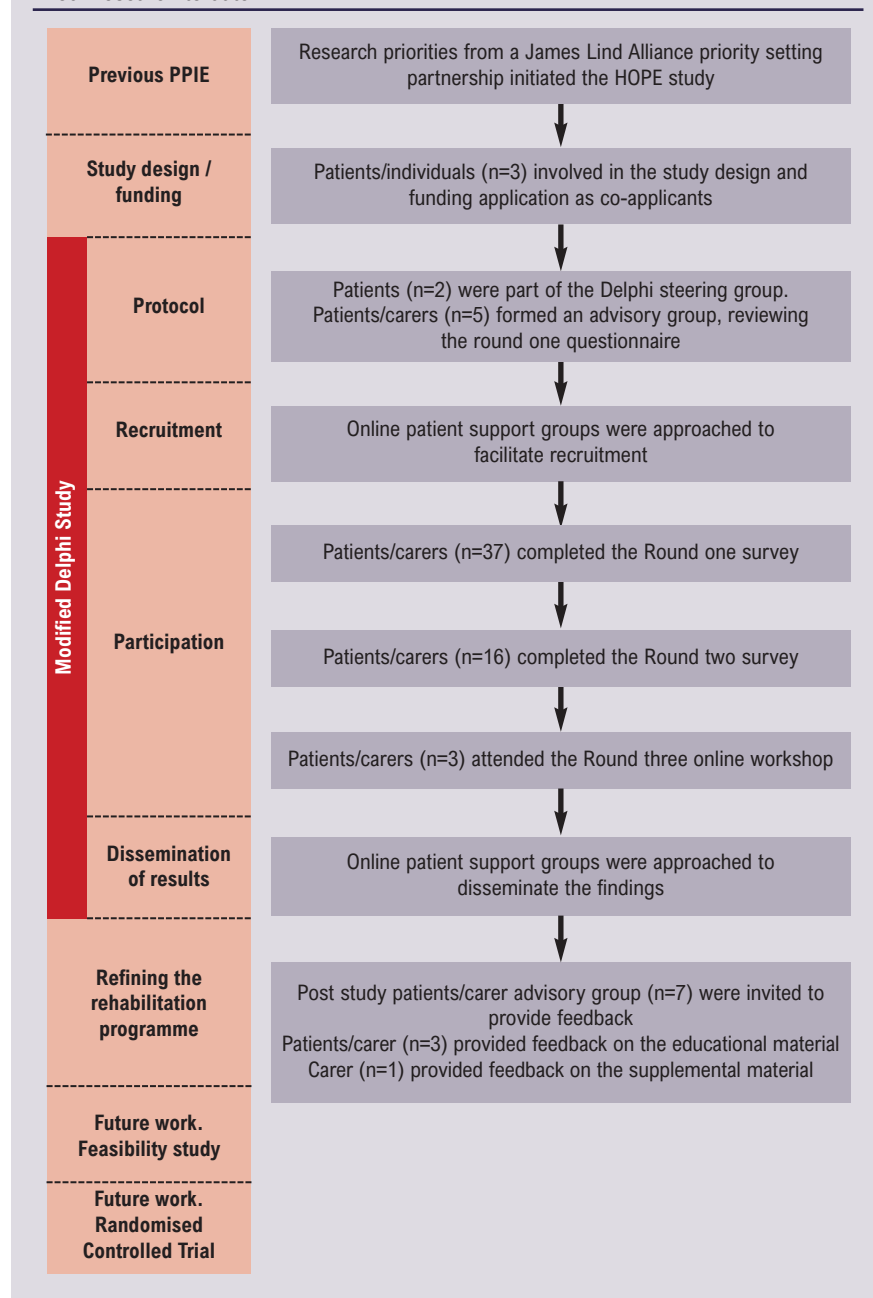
Previous PPIE

Research priorities from a James Lind Alliance priority setting partnership initiated the HOPE study

Study design / funding

Patients/individuals (n=3) involved in the study design and funding application as co-applicants

Modified Delphi Study

Protocol

Patients (n=2) were part of the Delphi steering group. Patients/carers (n=5) formed an advisory group, reviewing the round one questionnaire

Recruitment

Online patient support groups were approached to facilitate recruitment

Participation

Patients/carers (n=37) completed the Round one survey

Patients/carers (n=16) completed the Round two survey

Patients/carers (n=3) attended the Round three online workshop

Dissemination of results

Online patient support groups were approached to disseminate the findings

Refining the rehabilitation programme

Post study patients/carer advisory group (n=7) were invited to provide feedback
Patients/carer (n=3) provided feedback on the educational material
Carer (n=1) provided feedback on the supplemental material

Future work. Feasibility study

Future work. Randomised Controlled Trial